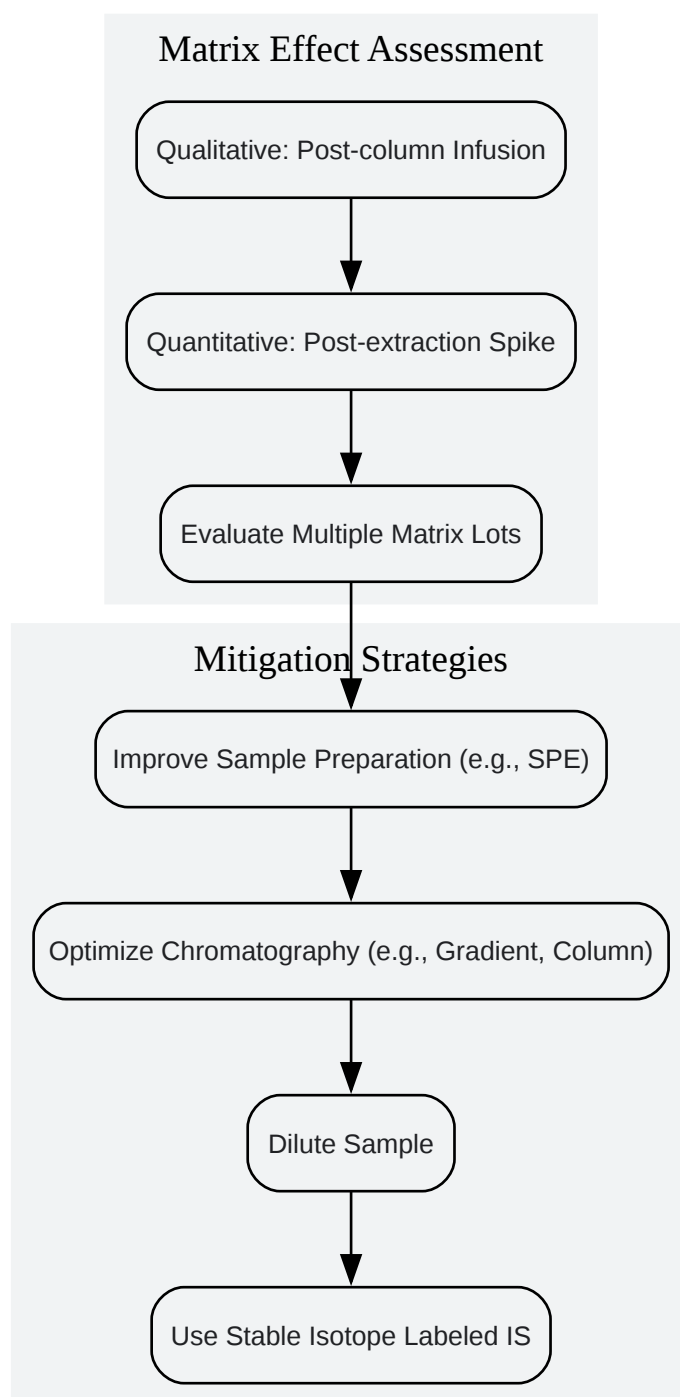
Matrix Effect Assessment

Qualitative: Post-column Infusion

Quantitative: Post-extraction Spike

Evaluate Multiple Matrix Lots

Mitigation Strategies

Improve Sample Preparation (e.g., SPE)

Optimize Chromatography (e.g., Gradient, Column)

Dilute Sample

Use Stable Isotope Labeled IS